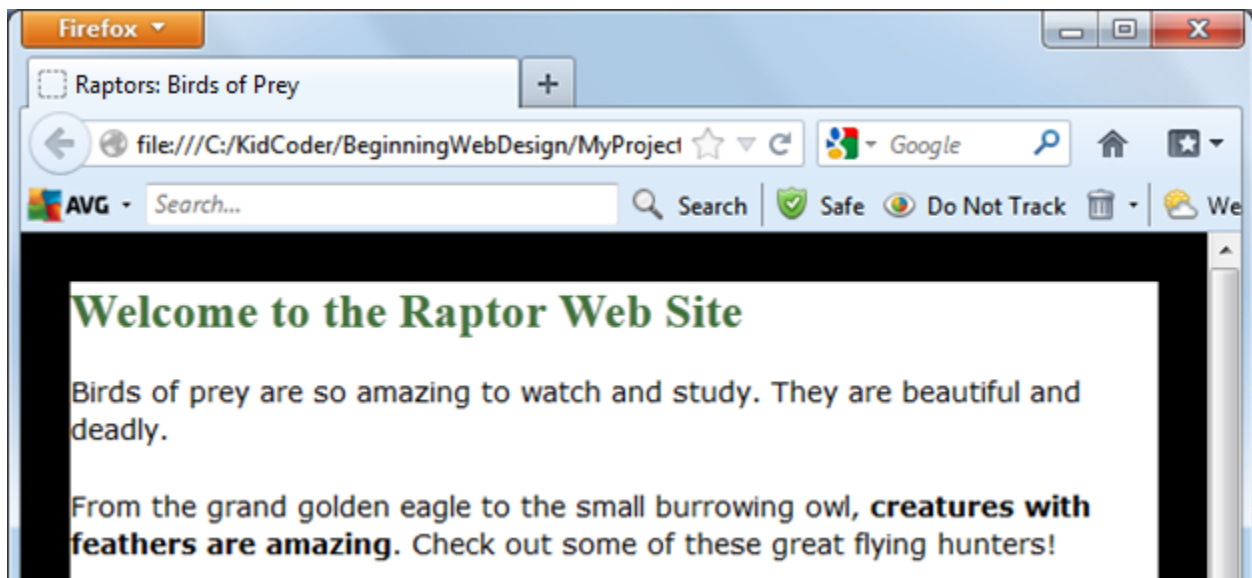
Firefox

Raptors: Birds of Prey

+

file:///C:/KidCoder/BeginningWebDesign/MyProject

Google

AVG

Search...

Search

Safe

Do Not Track

We

Welcome to the Raptor Web Site

Birds of prey are so amazing to watch and study. They are beautiful and deadly.

From the grand golden eagle to the small burrowing owl, **creatures with feathers are amazing**. Check out some of these great flying hunters!